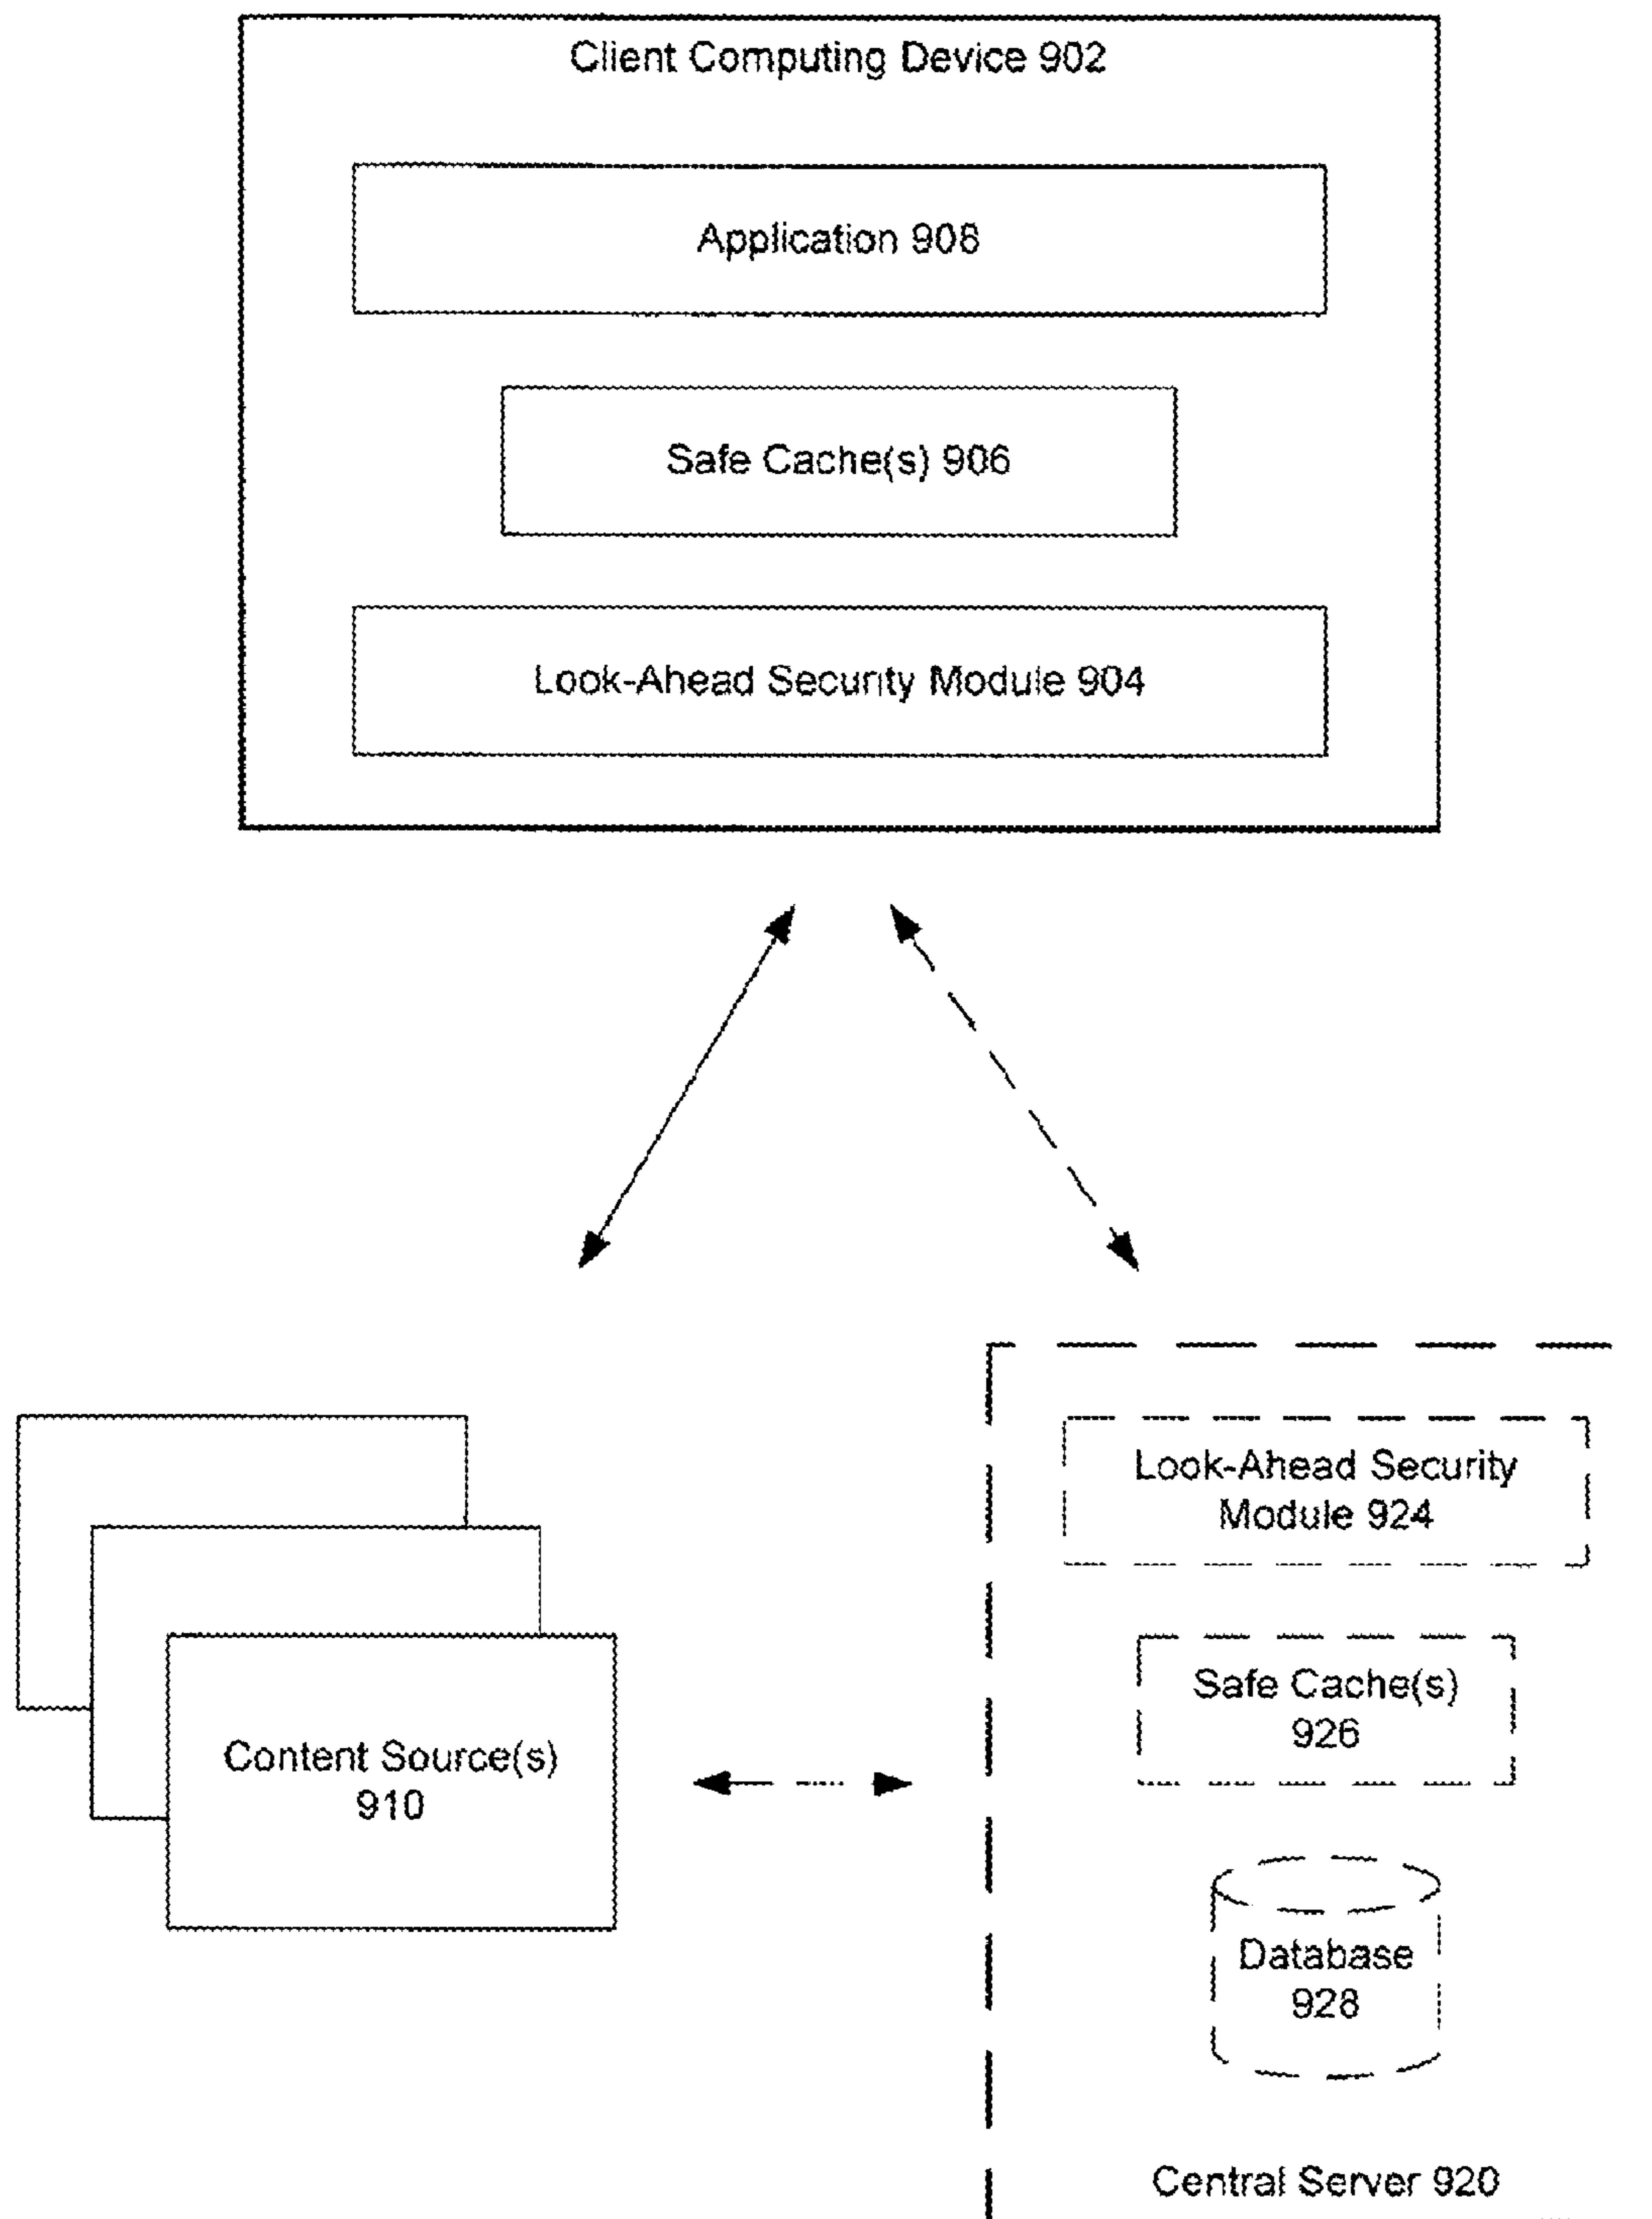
Client Computing Device 902

Application 908

Safe Cache(s) 906

Look-Ahead Security Module 904

Content Source(s) 910

Look-Ahead Security Module 924

Safe Cache(s) 926

Database 928

Central Server 920